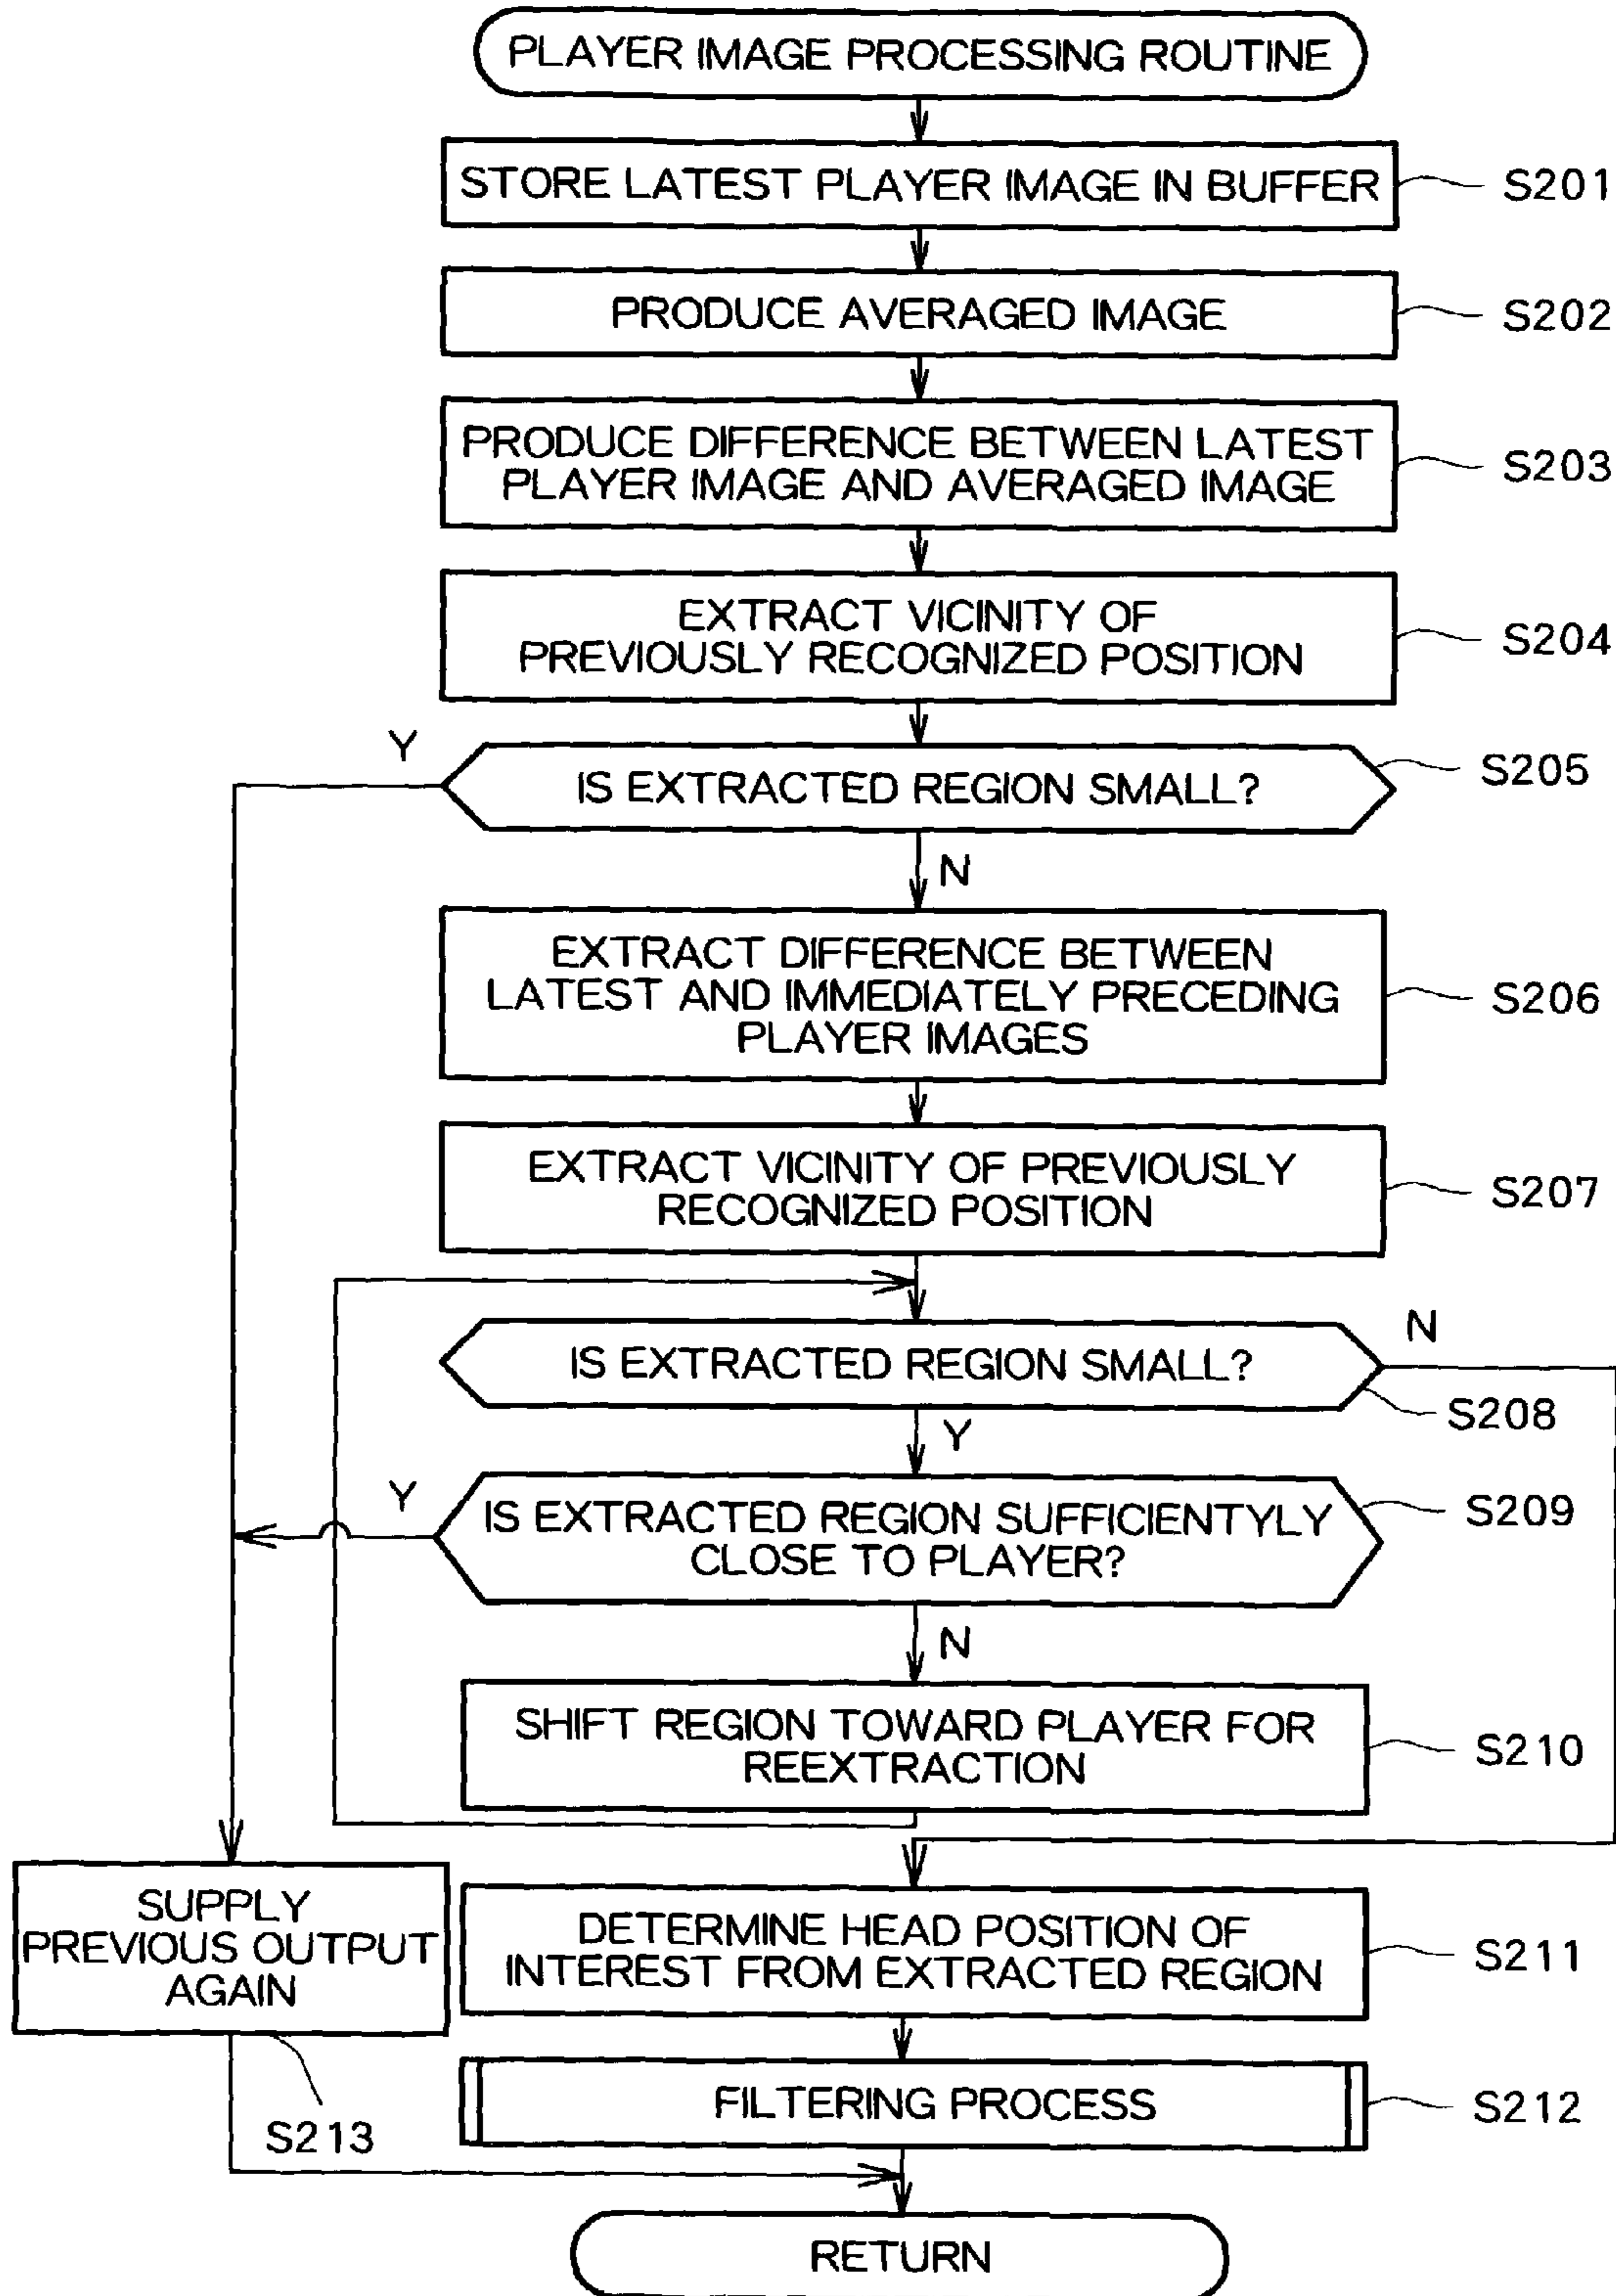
PLAYER IMAGE PROCESSING ROUTINE

STORE LATEST PLAYER IMAGE IN BUFFER
S201

PRODUCE AVERAGED IMAGE
S202

PRODUCE DIFFERENCE BETWEEN LATEST PLAYER IMAGE AND AVERAGED IMAGE
S203

EXTRACT VICINITY OF PREVIOUSLY RECOGNIZED POSITION
S204

Y
IS EXTRACTED REGION SMALL?
S205

N

EXTRACT DIFFERENCE BETWEEN LATEST AND IMMEDIATELY PRECEDING PLAYER IMAGES
S206

EXTRACT VICINITY OF PREVIOUSLY RECOGNIZED POSITION
S207

N
IS EXTRACTED REGION SMALL?
S208

Y

Y
IS EXTRACTED REGION SUFFICIENTYLY CLOSE TO PLAYER?
S209

N

SHIFT REGION TOWARD PLAYER FOR REEXTRACTION
S210

SUPPLY PREVIOUS OUTPUT AGAIN

DETERMINE HEAD POSITION OF INTEREST FROM EXTRACTED REGION
S211

FILTERING PROCESS
S212

S213

RETURN